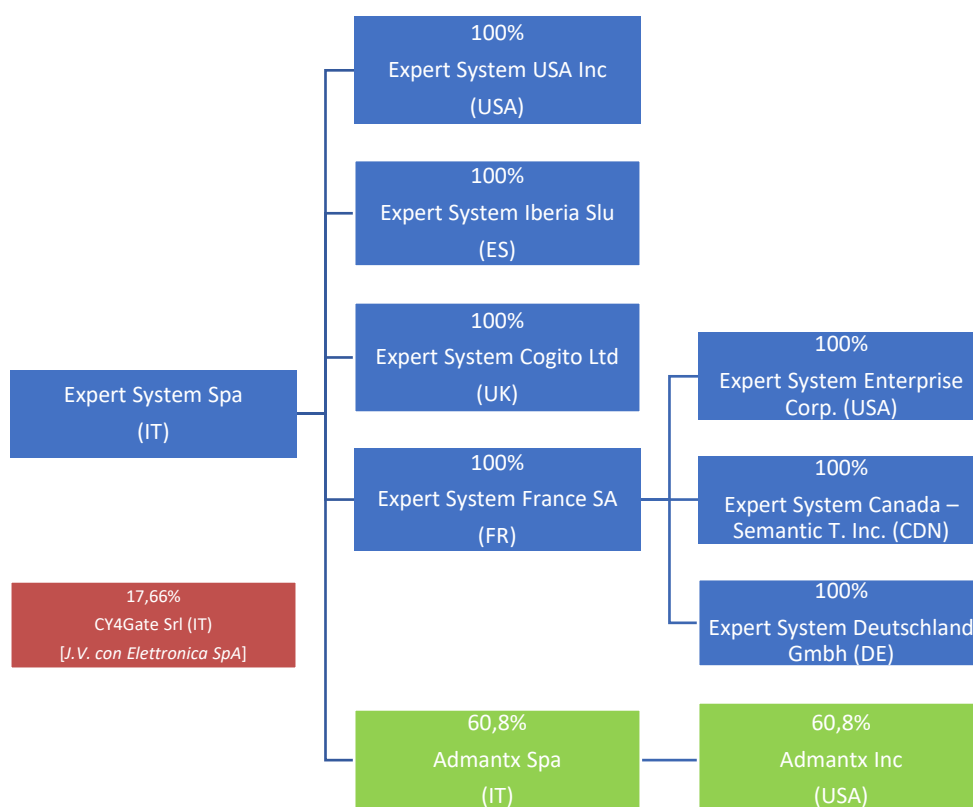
Expert System Spa
(IT)

100%
Expert System USA Inc
(USA)

100%
Expert System Iberia Slu
(ES)

100%
Expert System Cogito Ltd
(UK)

100%
Expert System France SA
(FR)

100%
Expert System Enterprise Corp. (USA)

100%
Expert System Canada – Semantic T. Inc. (CDN)

100%
Expert System Deutschland Gmbh (DE)

17,66%
CY4Gate Srl (IT)
[J.V. con Elettronica SpA]

60,8%
Admantx Spa
(IT)

60,8%
Admantx Inc
(USA)